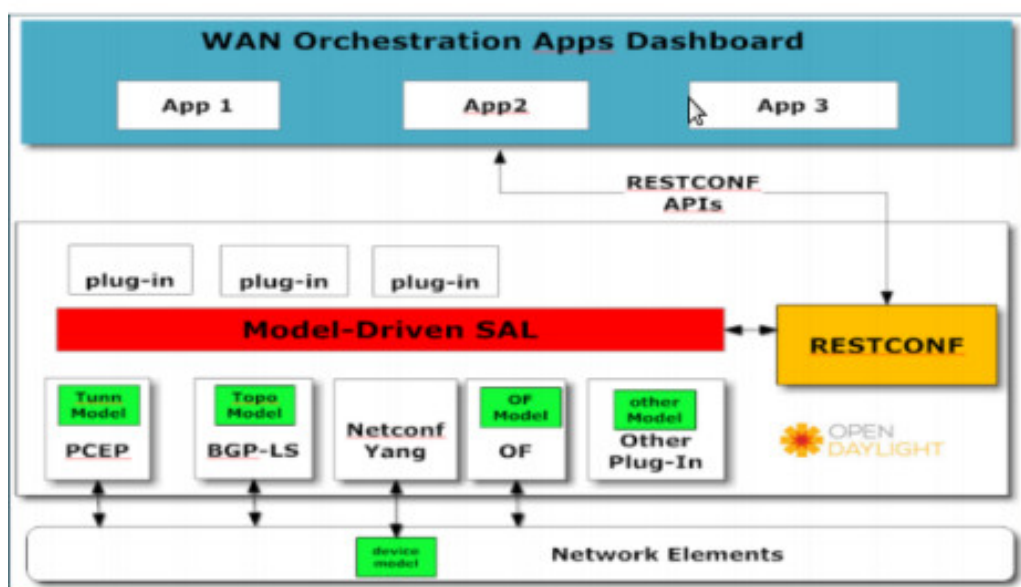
WAN Orchestration Apps Dashboard

App 1

App2

App 3

RESTCONF APIs

plug-in

plug-in

plug-in

Model-Driven SAL

RESTCONF

Tunn Model

PCEP

Topo Model

BGP-LS

Netconf Yang

OF Model

OF

other Model

Other Plug-In

OPEN DAYLIGHT

device model

Network Elements